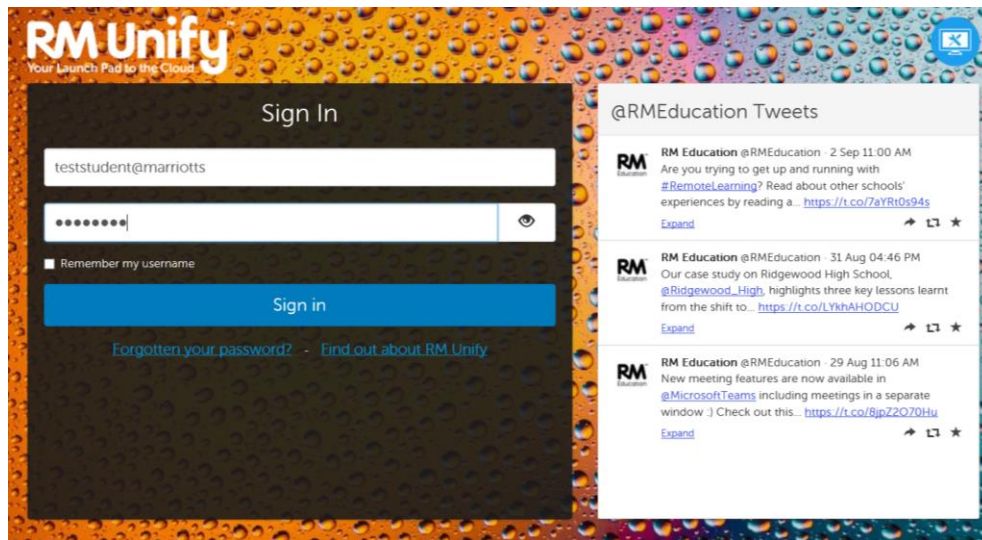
RM Unify
Your Launch Pad to the Cloud

Sign In

teststudent@marriotts

••••••••

Remember my username

Sign in

Forgotten your password? - Find out about RM Unify

@RMEducation Tweets

RM Education
RM Education @RMEducation · 2 Sep 11:00 AM
Are you trying to get up and running with #RemoteLearning? Read about other schools' experiences by reading a... https://t.co/7aYRt0s94s
Expand

RM Education
RM Education @RMEducation · 31 Aug 04:46 PM
Our case study on Ridgewood High School, @Ridgewood_High, highlights three key lessons learnt from the shift to... https://t.co/LYkhAHODCU
Expand

RM Education
RM Education @RMEducation · 29 Aug 11:06 AM
New meeting features are now available in @MicrosoftTeams including meetings in a separate window :) Check out this... https://t.co/8jpZ2O70Hu
Expand